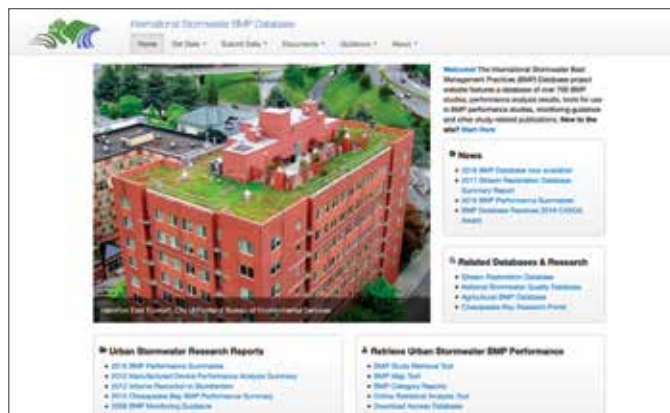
International Stormwater BMP Database

Home | Get Data | Submit Data | Documents | Guidance | About

Welcome! The International Stormwater Best Management Practices (BMP) Database project website features a database of over 700 BMP studies, performance analysis results, tools for use in BMP performance studies, monitoring guidance and other study-related publications. New to the site? Start Here

News
- 2016 BMP Database now available
- 2011 Stream Restoration Database Summary Report
- 2016 BMP Performance Summaries
- BMP Database Receives 2014 CASQA Award

Related Databases & Research
- Stream Restoration Database
- National Stormwater Quality Database
- Agricultural BMP Database
- Chesapeake Bay Research Portal

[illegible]

Urban Stormwater Research Reports
- 2016 BMP Performance Summaries
- 2013 Manufactured Device Performance Analysis Summary
- 2012 Volume Reduction in Stormwater
- 2013 Chesapeake Bay BMP Performance Summary
- 2009 BMP Monitoring Guidance

Retrieve Urban Stormwater BMP Performance
- BMP Study Retrieval Tool
- BMP Map Tool
- BMP Category Reports
- Online Statistical Analysis Tool
- Download Access Database